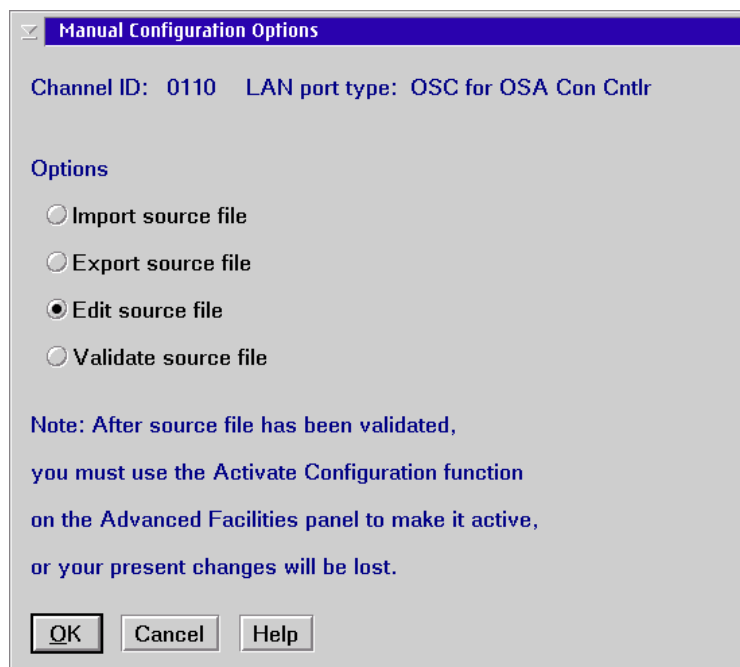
Manual Configuration Options

Channel ID: 0110 LAN port type: OSC for OSA Con Cntlr

Options

Import source file

Export source file

Edit source file

Validate source file

Note: After source file has been validated,

you must use the Activate Configuration function

on the Advanced Facilities panel to make it active,

or your present changes will be lost.

OK Cancel Help